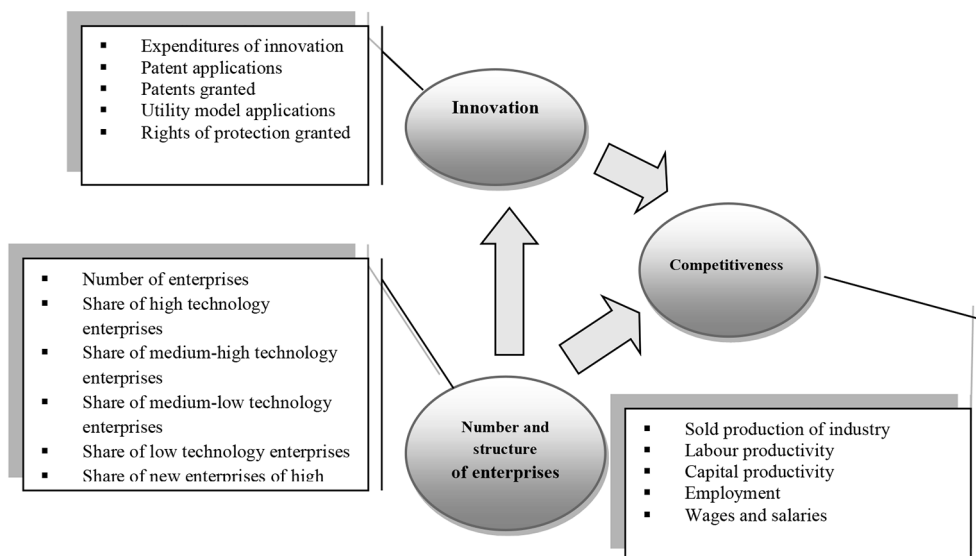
- Expenditures of innovation
- Patent applications
- Patents granted
- Utility model applications
- Rights of protection granted

Innovation

Competitiveness

- Number of enterprises
- Share of high technology enterprises
- Share of medium-high technology enterprises
- Share of medium-low technology enterprises
- Share of low technology enterprises
- Share of new enterprises of high

Number and structure of enterprises

- Sold production of industry
- Labour productivity
- Capital productivity
- Employment
- Wages and salaries